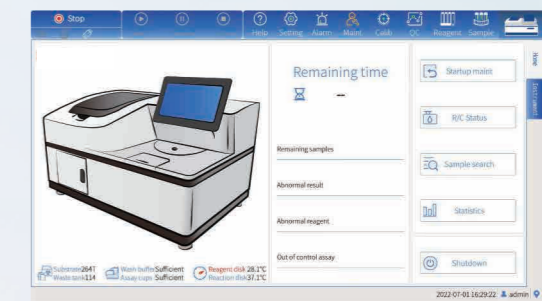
Stop

Help Setting Alarm Maint Calib QC Reagent Sample

Remaining time

–

Remaining samples

Abnormal result

Abnormal reagent

Out of control assay

Startup maint

R/C Status

Sample search

Statistics

Shutdown

Substrate264T
Waste tank114

Wash buffer Sufficient
Assay cups Sufficient

Reagent disk 26.1°C
Reaction disk 37.1°C

2022-07-01 16:29:22 admin